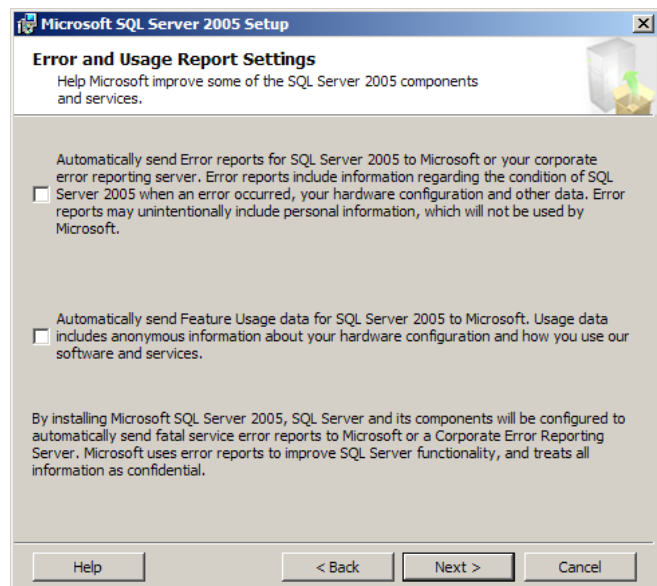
Microsoft SQL Server 2005 Setup

Error and Usage Report Settings

Help Microsoft improve some of the SQL Server 2005 components and services.

Automatically send Error reports for SQL Server 2005 to Microsoft or your corporate error reporting server. Error reports include information regarding the condition of SQL Server 2005 when an error occurred, your hardware configuration and other data. Error reports may unintentionally include personal information, which will not be used by Microsoft.

Automatically send Feature Usage data for SQL Server 2005 to Microsoft. Usage data includes anonymous information about your hardware configuration and how you use our software and services.

By installing Microsoft SQL Server 2005, SQL Server and its components will be configured to automatically send fatal service error reports to Microsoft or a Corporate Error Reporting Server. Microsoft uses error reports to improve SQL Server functionality, and treats all information as confidential.

Help

< Back

Next >

Cancel